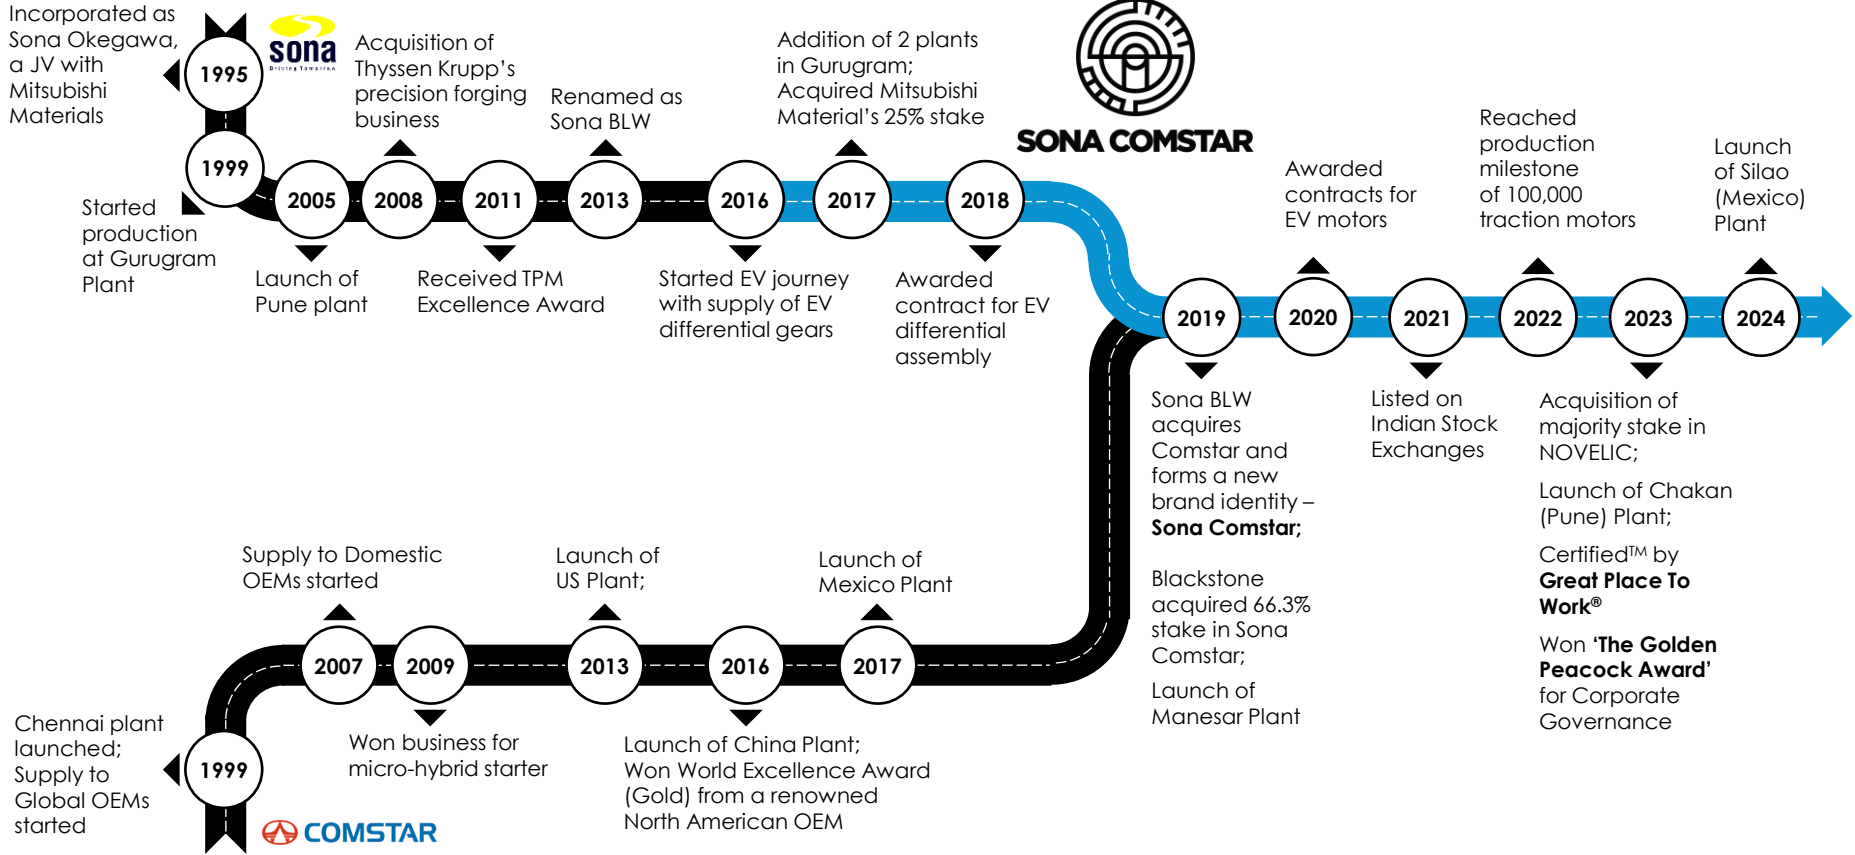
Incorporated as Sona Okegawa, a JV with Mitsubishi Materials

1995

sona
Driving Tomorrow

Acquisition of Thyssen Krupp's precision forging business

Renamed as Sona BLW

Addition of 2 plants in Gurugram; Acquired Mitsubishi Material's 25% stake

SONA COMSTAR

1999

Started production at Gurugram Plant

2005

2008

2011

2013

2016

2017

2018

Launch of Pune plant

Received TPM Excellence Award

Started EV journey with supply of EV differential gears

Awarded contract for EV differential assembly

Awarded contracts for EV motors

Reached production milestone of 100,000 traction motors

Launch of Silao (Mexico) Plant

2019

2020

2021

2022

2023

2024

Sona BLW acquires Comstar and forms a new brand identity – **Sona Comstar;**

Blackstone acquired 66.3% stake in Sona Comstar;

Launch of Manesar Plant

Listed on Indian Stock Exchanges

Acquisition of majority stake in NOVELIC;

Launch of Chakan (Pune) Plant;

Certified$^{TM}$ by **Great Place To Work$^{®}$**

Won **'The Golden Peacock Award'** for Corporate Governance

Supply to Domestic OEMs started

Launch of US Plant;

Launch of Mexico Plant

2007

2009

2013

2016

2017

Chennai plant launched; Supply to Global OEMs started

1999

Won business for micro-hybrid starter

Launch of China Plant; Won World Excellence Award (Gold) from a renowned North American OEM

COMSTAR